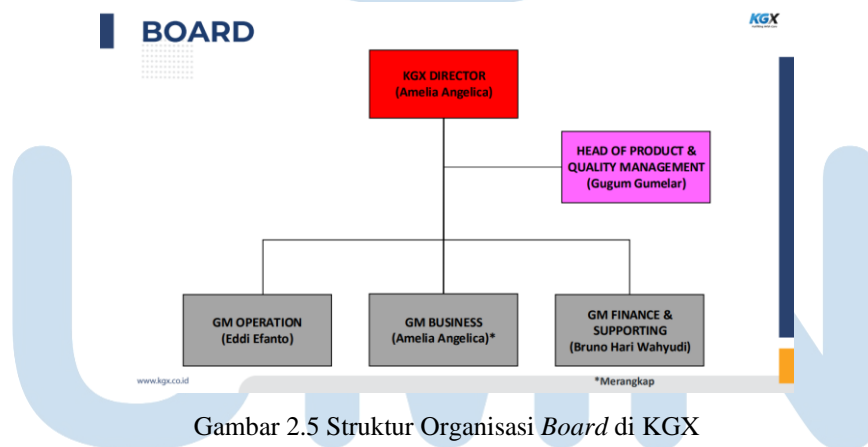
BOARD

KGX

KGX DIRECTOR
(Amelia Angelica)

HEAD OF PRODUCT & QUALITY MANAGEMENT
(Gugum Gumelar)

GM OPERATION
(Eddi Efanto)

GM BUSINESS
(Amelia Angelica)*

GM FINANCE & SUPPORTING
(Bruno Hari Wahyudi)

www.kgx.co.id

*Merangkap

Gambar 2.5 Struktur Organisasi *Board* di KGX